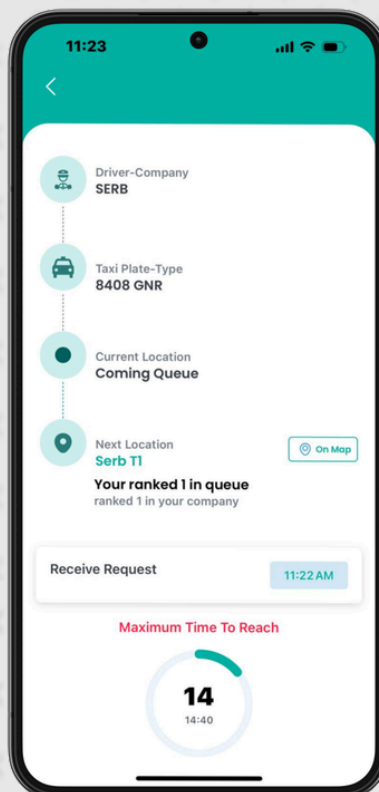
11:23

<

Driver-Company
SERB

Taxi Plate-Type
8408 GNR

Current Location
Coming Queue

Next Location
Serb T1

On Map

Your ranked 1 in queue
ranked 1 in your company

Receive Request
11:22 AM

Maximum Time To Reach

14
14:40